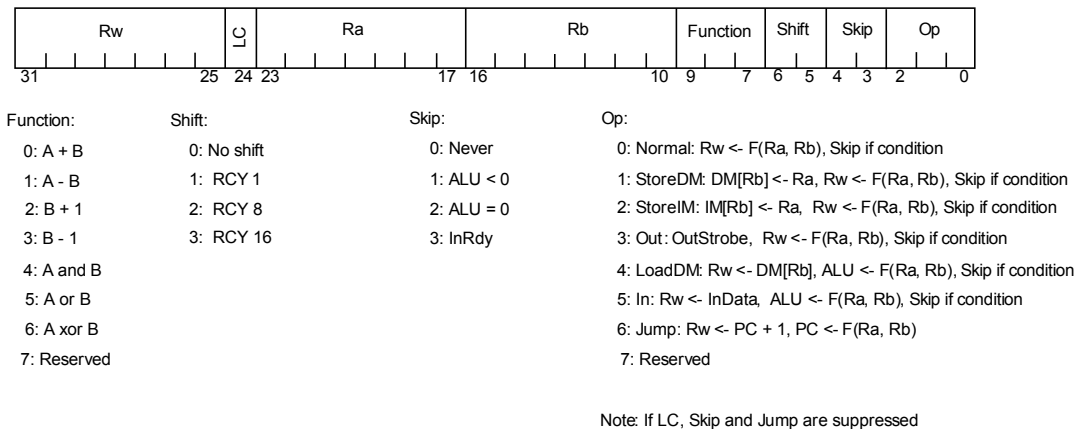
| Rw | LC | Ra | Rb | Function | Shift | Skip | Op |
|---|---|---|---|---|---|---|---|
| 31 25 | 24 | 23 17 | 16 10 | 9 7 | 6 5 | 4 3 | 2 0 |

Function:
0: A + B
1: A - B
2: B + 1
3: B - 1
4: A and B
5: A or B
6: A xor B
7: Reserved

Shift:
0: No shift
1: RCY 1
2: RCY 8
3: RCY 16

Skip:
0: Never
1: ALU < 0
2: ALU = 0
3: InRdy

Op:
0: Normal: Rw <- F(Ra, Rb), Skip if condition
1: StoreDM: DM[Rb] <- Ra, Rw <- F(Ra, Rb), Skip if condition
2: StoreIM: IM[Rb] <- Ra, Rw <- F(Ra, Rb), Skip if condition
3: Out: OutStrobe, Rw <- F(Ra, Rb), Skip if condition
4: LoadDM: Rw <- DM[Rb], ALU <- F(Ra, Rb), Skip if condition
5: In: Rw <- InData, ALU <- F(Ra, Rb), Skip if condition
6: Jump: Rw <- PC + 1, PC <- F(Ra, Rb)
7: Reserved

Note: If LC, Skip and Jump are suppressed